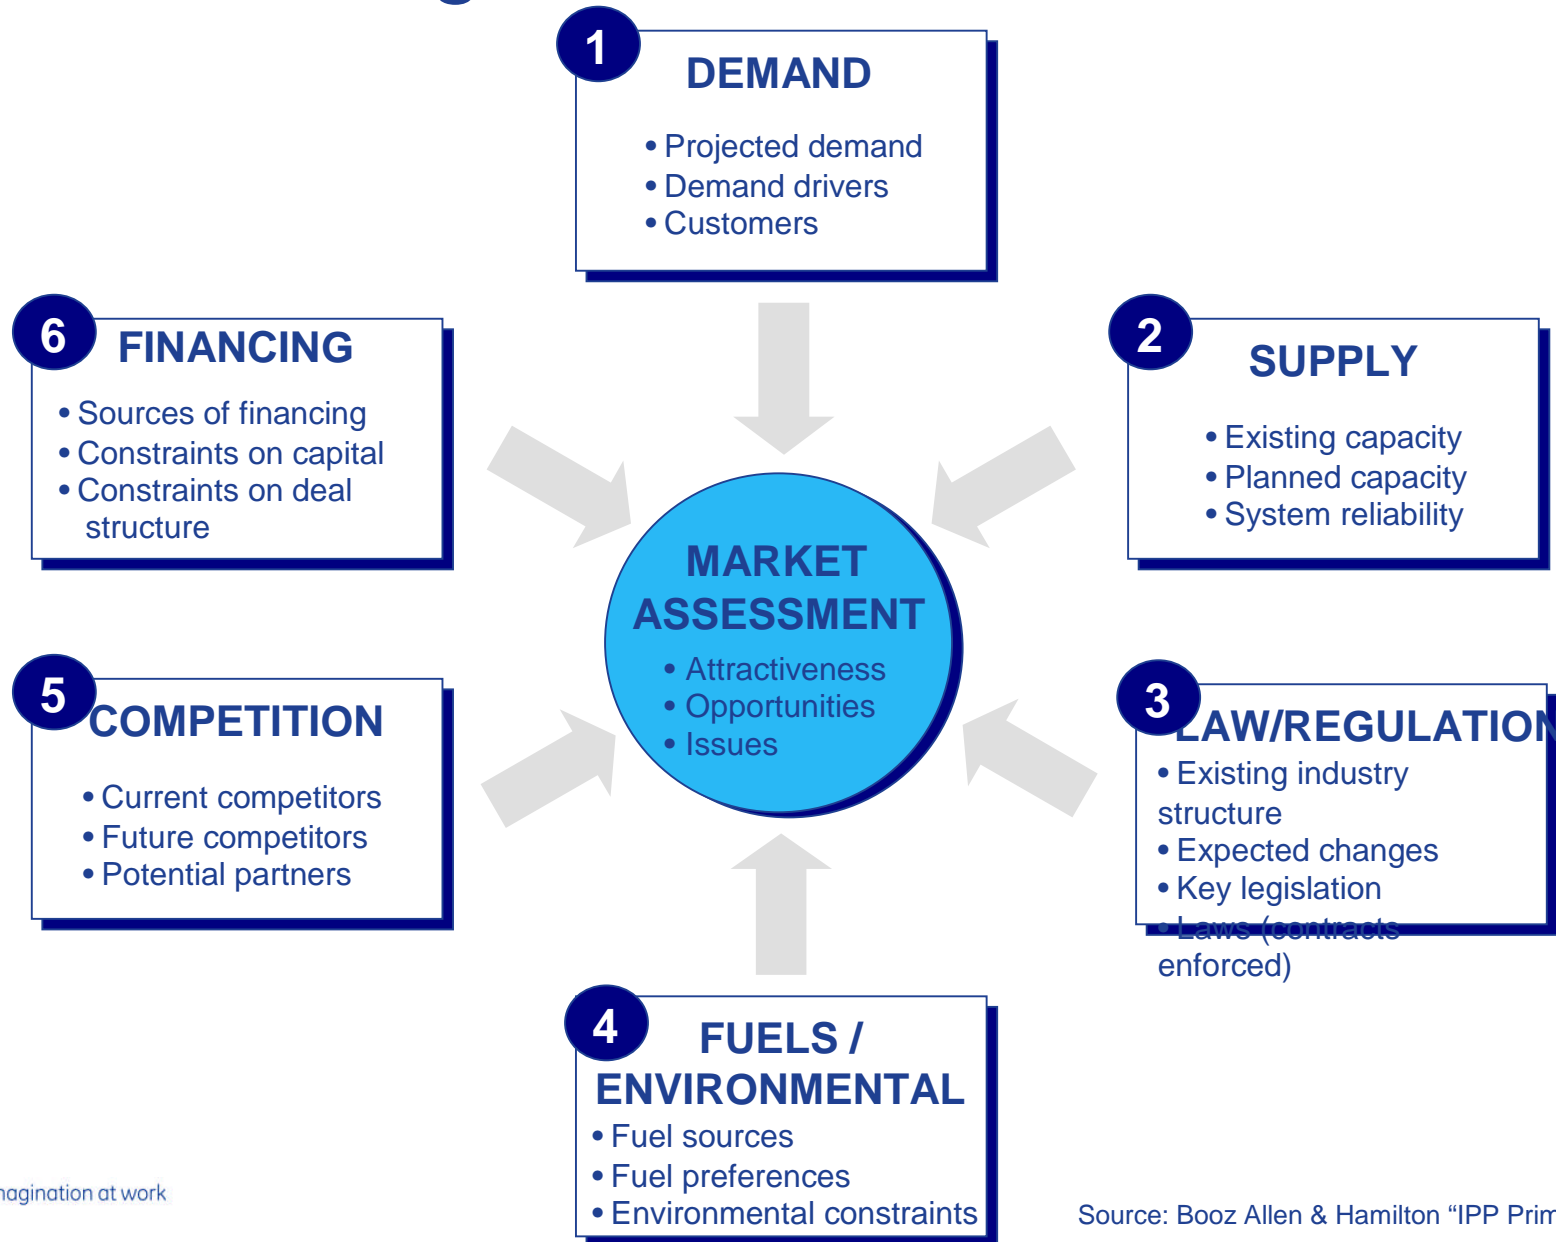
1 DEMAND

• Projected demand
• Demand drivers
• Customers

6 FINANCING

• Sources of financing
• Constraints on capital
• Constraints on deal structure

2 SUPPLY

• Existing capacity
• Planned capacity
• System reliability

MARKET ASSESSMENT

• Attractiveness
• Opportunities
• Issues

5 COMPETITION

• Current competitors
• Future competitors
• Potential partners

3 LAW/REGULATION

• Existing industry structure
• Expected changes
• Key legislation
• Laws (contracts enforced)

4 FUELS / ENVIRONMENTAL

• Fuel sources
• Fuel preferences
• Environmental constraints

nagination at work

Source: Booz Allen & Hamilton “IPP Prim